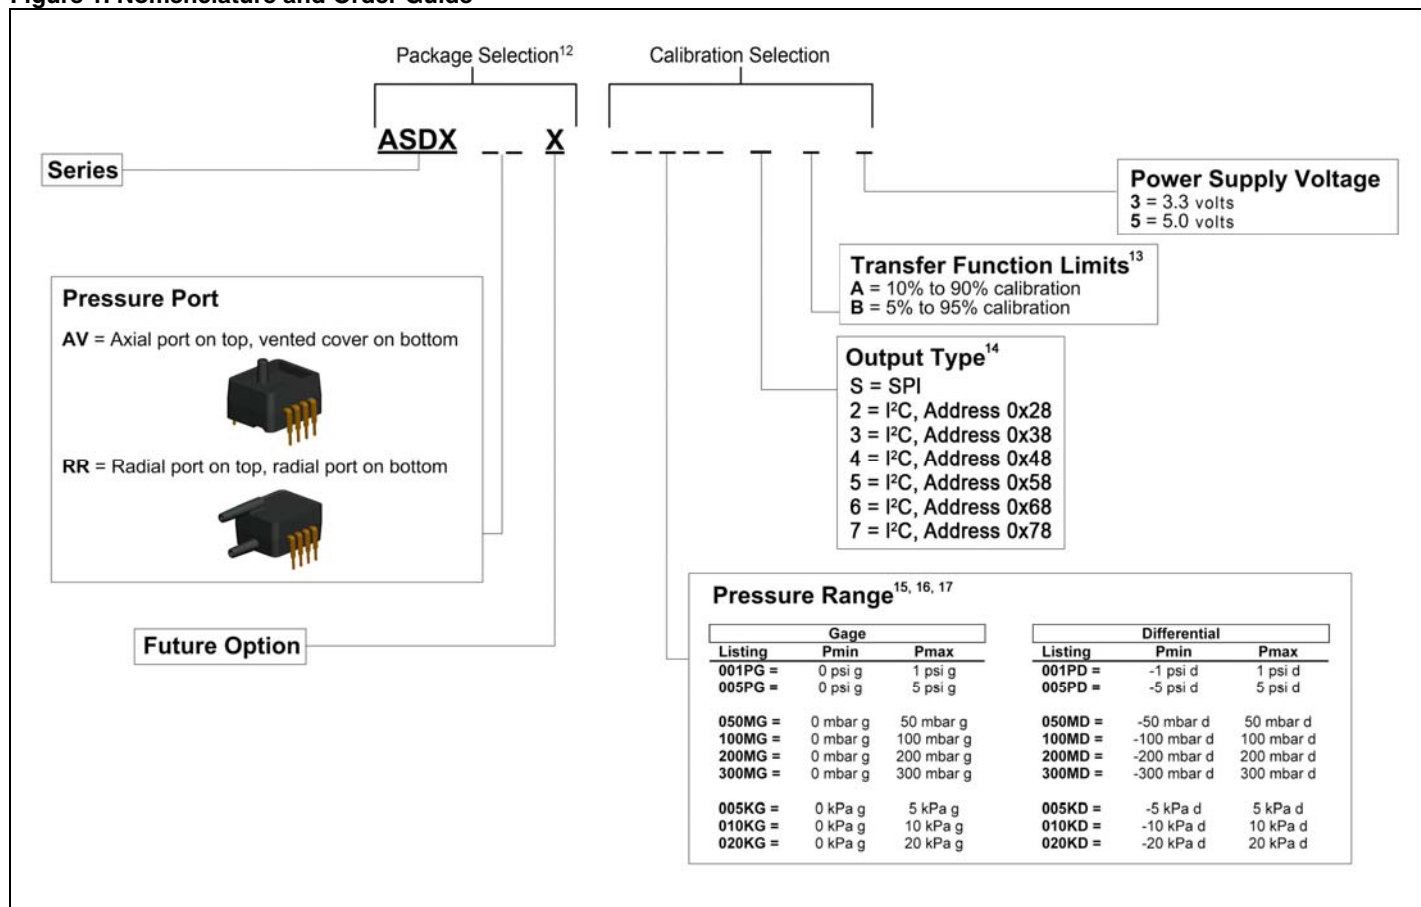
Figure 1. Nomenclature and Order Guide

Package Selection$^{12}$

Calibration Selection

ASDX _ _ X _ _ _ _ _ _ _

Series

Power Supply Voltage
3 = 3.3 volts
5 = 5.0 volts

Transfer Function Limits$^{13}$
A = 10% to 90% calibration
B = 5% to 95% calibration

Output Type$^{14}$
S = SPI
2 = I²C, Address 0x28
3 = I²C, Address 0x38
4 = I²C, Address 0x48
5 = I²C, Address 0x58
6 = I²C, Address 0x68
7 = I²C, Address 0x78

Pressure Port
AV = Axial port on top, vented cover on bottom
RR = Radial port on top, radial port on bottom

Future Option

Pressure Range$^{15, 16, 17}$

| Gage | | |
|---|---|---|
| Listing | Pmin | Pmax |
| 001PG = | 0 psi g | 1 psi g |
| 005PG = | 0 psi g | 5 psi g |
| 050MG = | 0 mbar g | 50 mbar g |
| 100MG = | 0 mbar g | 100 mbar g |
| 200MG = | 0 mbar g | 200 mbar g |
| 300MG = | 0 mbar g | 300 mbar g |
| 005KG = | 0 kPa g | 5 kPa g |
| 010KG = | 0 kPa g | 10 kPa g |
| 020KG = | 0 kPa g | 20 kPa g |

| Differential | | |
|---|---|---|
| Listing | Pmin | Pmax |
| 001PD = | -1 psi d | 1 psi d |
| 005PD = | -5 psi d | 5 psi d |
| 050MD = | -50 mbar d | 50 mbar d |
| 100MD = | -100 mbar d | 100 mbar d |
| 200MD = | -200 mbar d | 200 mbar d |
| 300MD = | -300 mbar d | 300 mbar d |
| 005KD = | -5 kPa d | 5 kPa d |
| 010KD = | -10 kPa d | 10 kPa d |
| 020KD = | -20 kPa d | 20 kPa d |